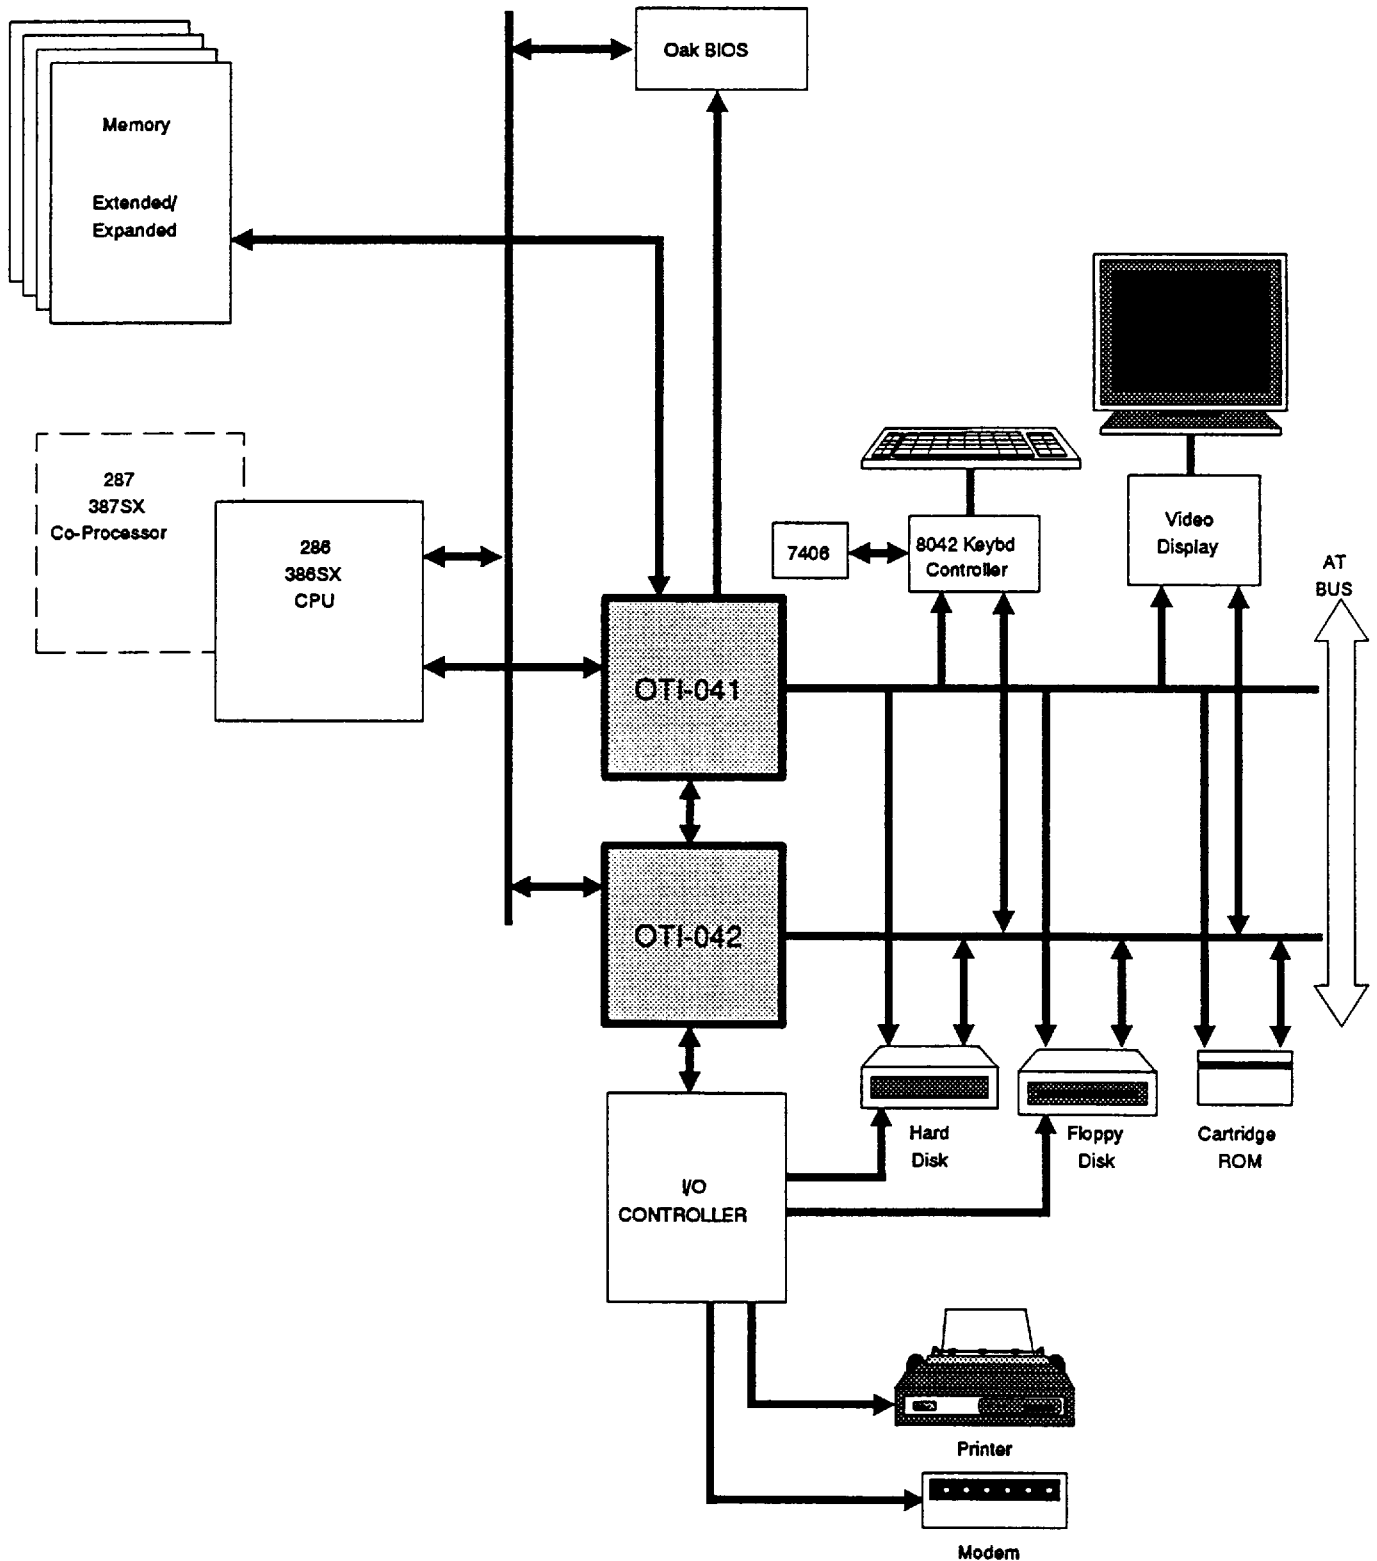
Oak BIOS

Memory

Extended/
Expanded

287
387SX
Co-Processor

286
386SX
CPU

7406

8042 Keybd
Controller

Video
Display

AT
BUS

OTI-041

OTI-042

I/O
CONTROLLER

Hard
Disk

Floppy
Disk

Cartridge
ROM

Printer

Modem